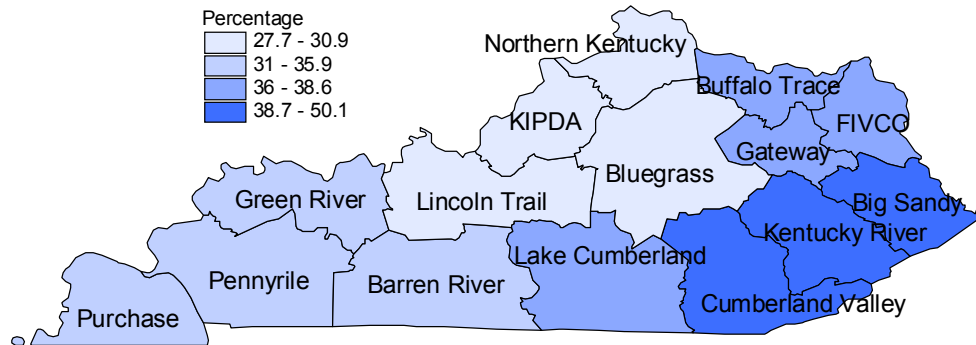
Percentage
27.7 - 30.9
31 - 35.9
36 - 38.6
38.7 - 50.1

Northern Kentucky
Buffalo Trace
KIPDA
FIVCO
Gateway
Bluegrass
Green River
Lincoln Trail
Big Sandy
Kentucky River
Lake Cumberland
Pennyrile
Barren River
Cumberland Valley
Purchase